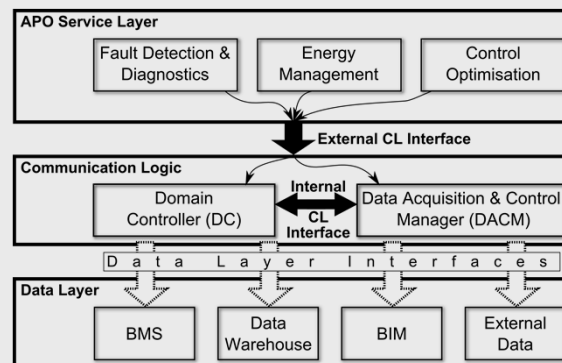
APO Service Layer

Fault Detection & Diagnostics

Energy Management

Control Optimisation

External CL Interface

Communication Logic

Domain Controller (DC)

Internal CL Interface

Data Acquisition & Control Manager (DACM)

Data Layer Interfaces

Data Layer

BMS

Data Warehouse

BIM

External Data